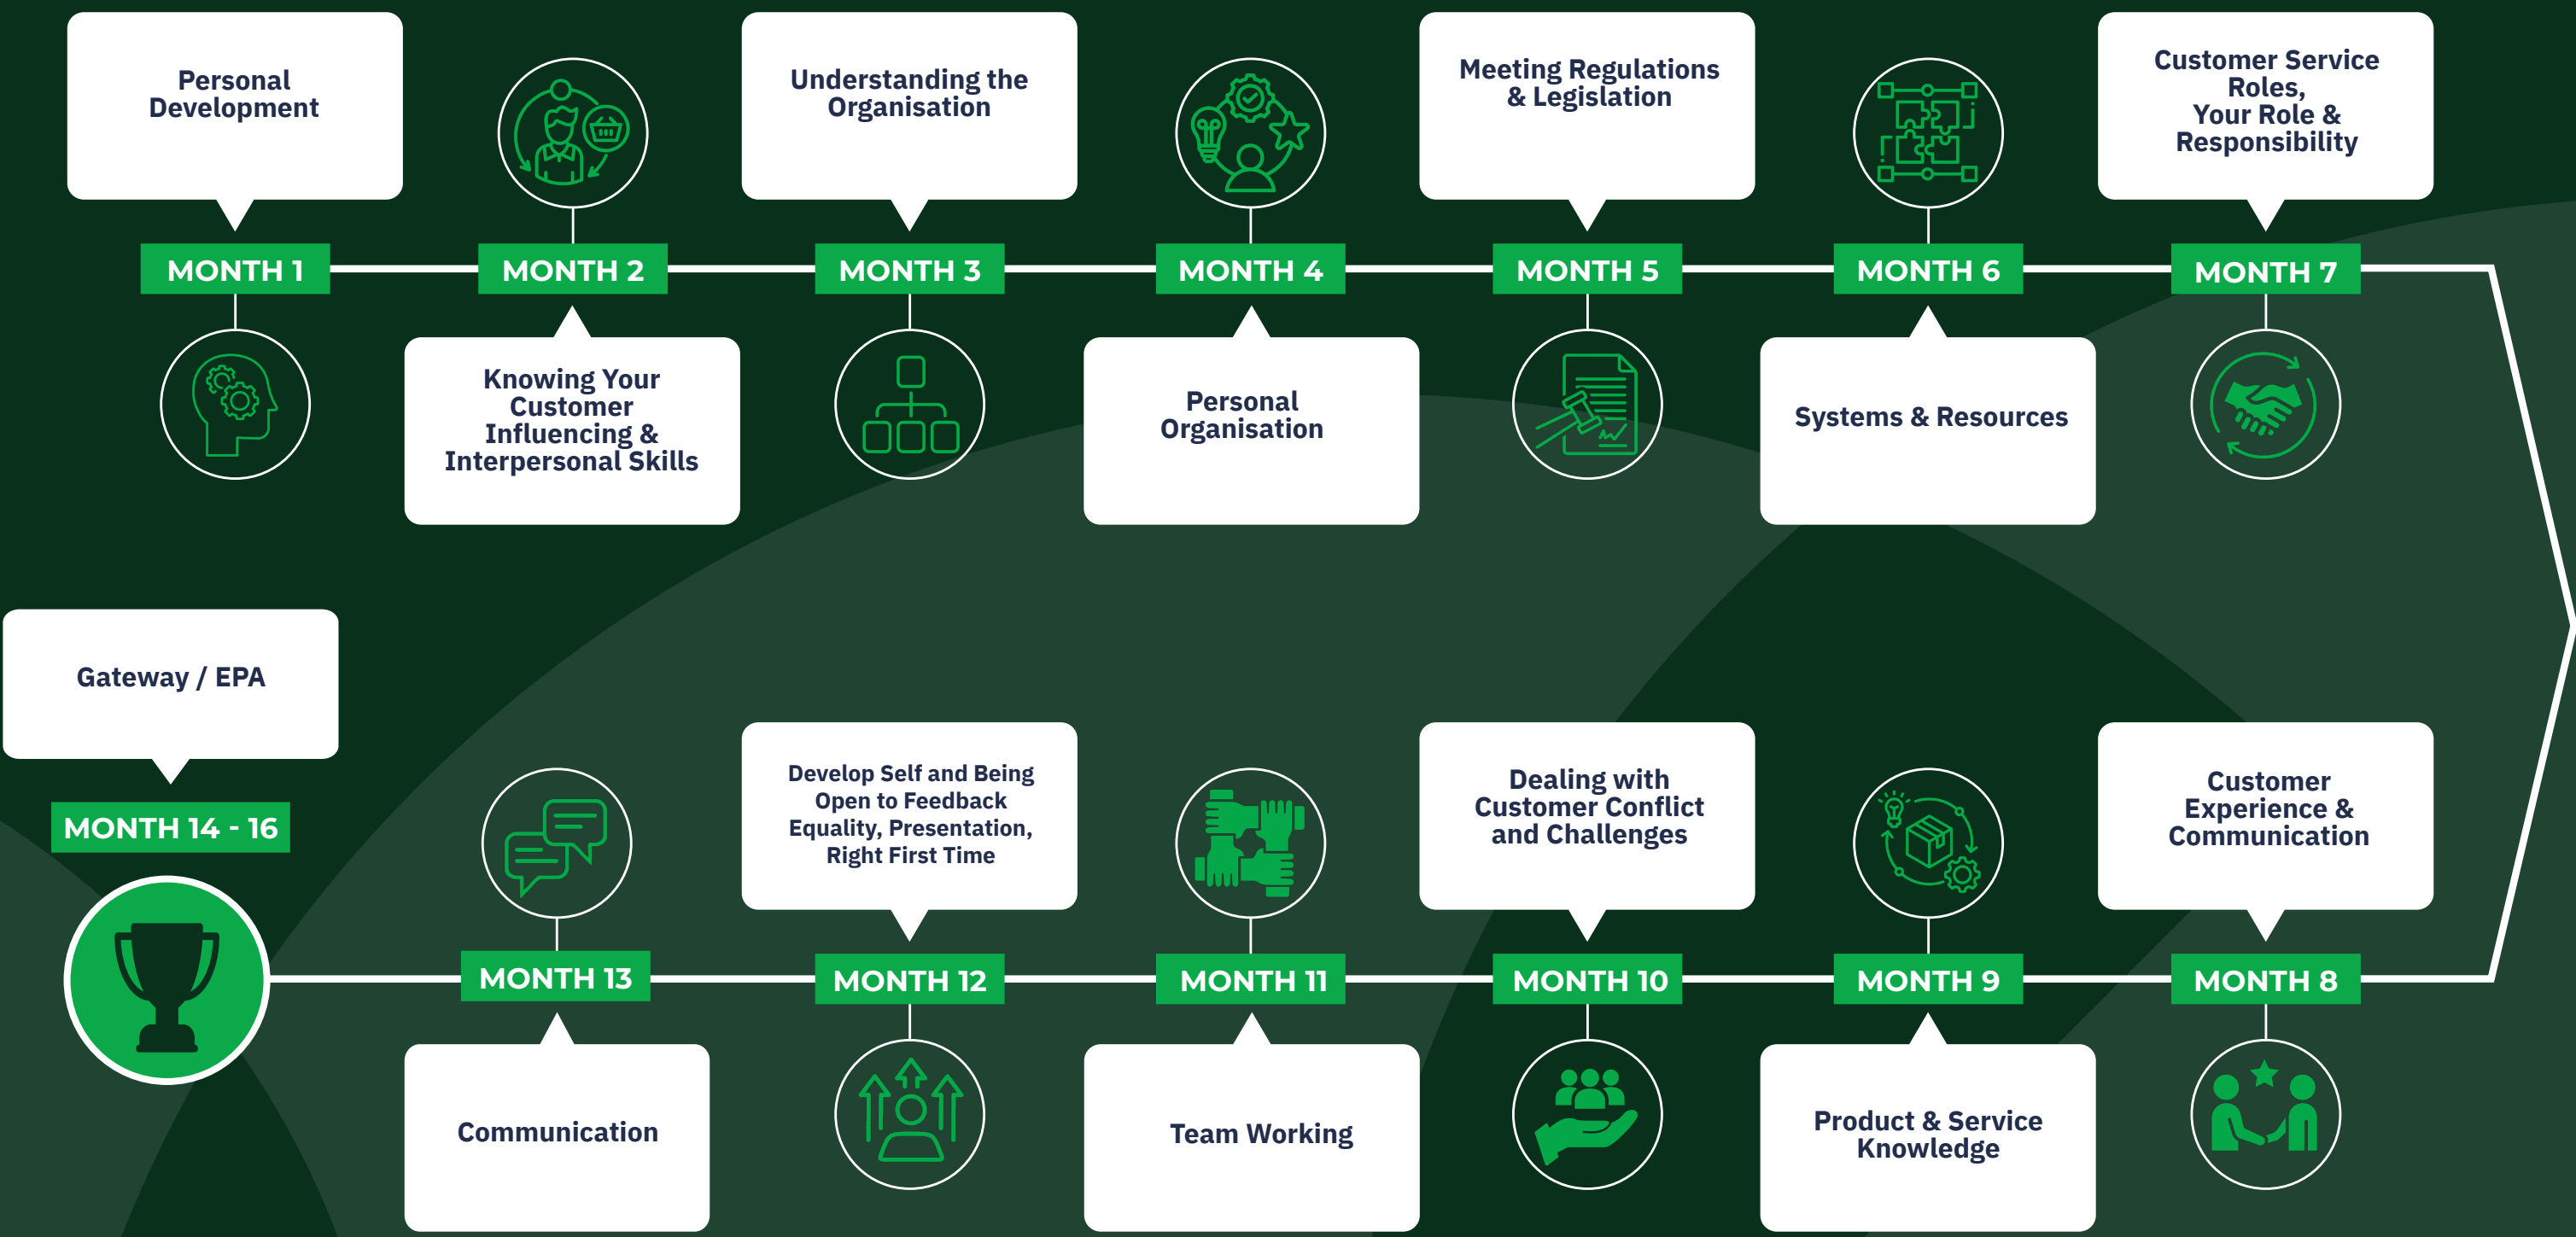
Personal Development

MONTH 1

MONTH 2

Knowing Your Customer Influencing & Interpersonal Skills

Understanding the Organisation

MONTH 3

MONTH 4

Personal Organisation

Meeting Regulations & Legislation

MONTH 5

MONTH 6

Systems & Resources

Customer Service Roles, Your Role & Responsibility

MONTH 7

Customer Experience & Communication

MONTH 8

MONTH 9

Product & Service Knowledge

Dealing with Customer Conflict and Challenges

MONTH 10

MONTH 11

Team Working

Develop Self and Being Open to Feedback Equality, Presentation, Right First Time

MONTH 12

MONTH 13

Communication

Gateway / EPA

MONTH 14 - 16